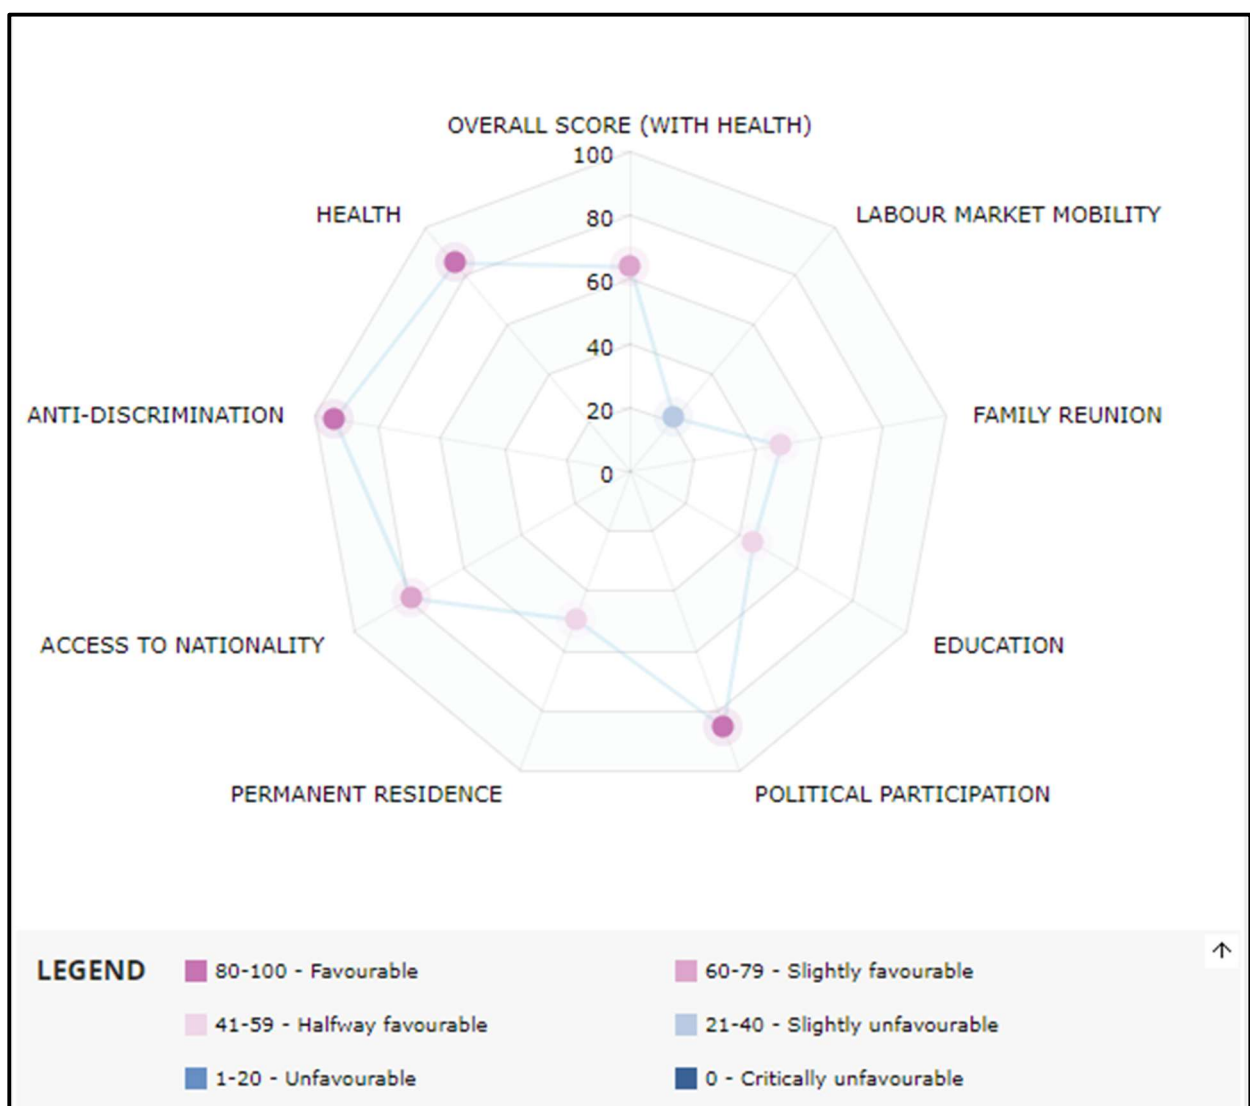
OVERALL SCORE (WITH HEALTH)

100

80

60

40

20

0

LABOUR MARKET MOBILITY

FAMILY REUNION

EDUCATION

POLITICAL PARTICIPATION

PERMANENT RESIDENCE

ACCESS TO NATIONALITY

ANTI-DISCRIMINATION

HEALTH

LEGEND

80-100 - Favourable

60-79 - Slightly favourable

41-59 - Halfway favourable

21-40 - Slightly unfavourable

1-20 - Unfavourable

0 - Critically unfavourable